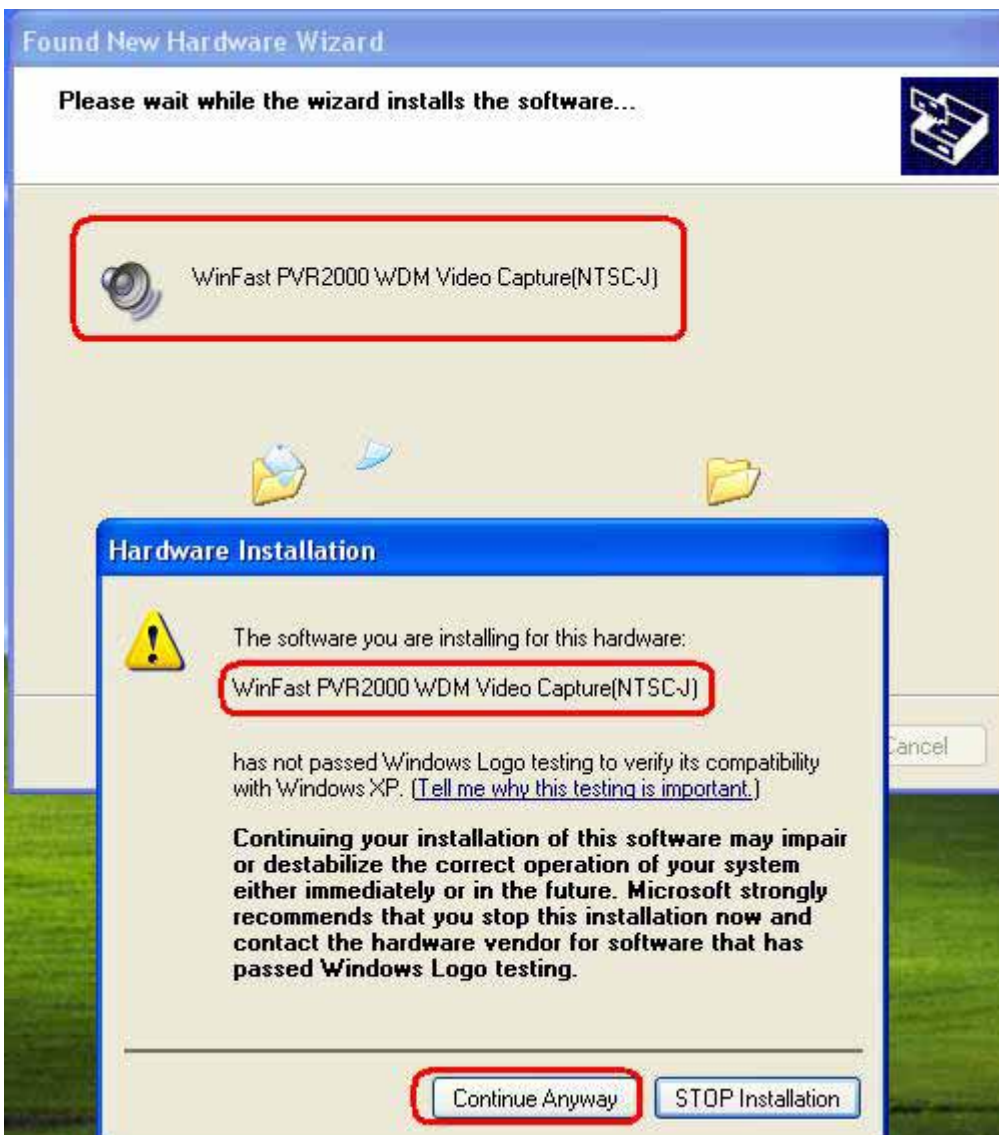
Found New Hardware Wizard

Please wait while the wizard installs the software...

WinFast PVR2000 WDM Video Capture(NTSC-J)

Hardware Installation

The software you are installing for this hardware:

WinFast PVR2000 WDM Video Capture(NTSC-J)

has not passed Windows Logo testing to verify its compatibility with Windows XP. (Tell me why this testing is important.)

Continuing your installation of this software may impair or destabilize the correct operation of your system either immediately or in the future. Microsoft strongly recommends that you stop this installation now and contact the hardware vendor for software that has passed Windows Logo testing.

Cancel

Continue Anyway

STOP Installation